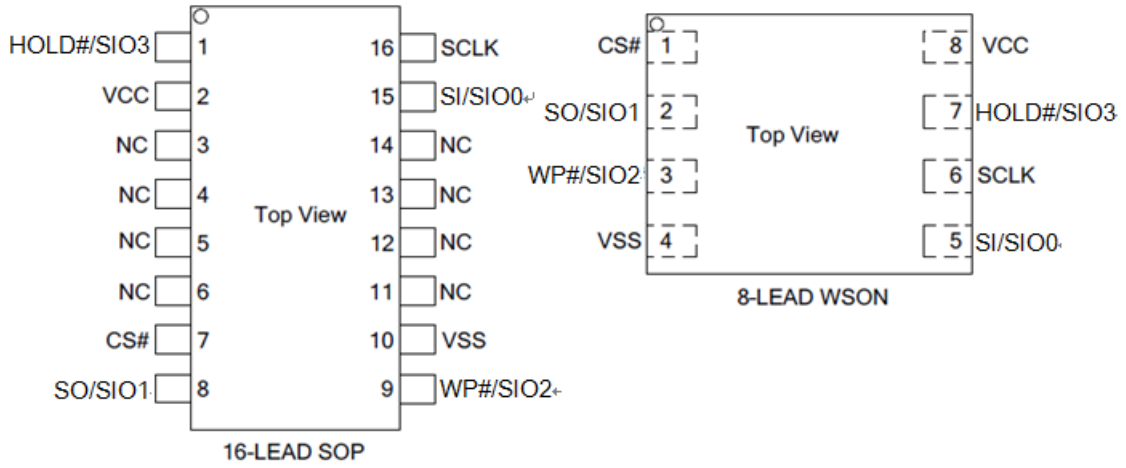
HOLD#/SIO3 1
VCC 2
NC 3
NC 4
NC 5
NC 6
CS# 7
SO/SIO1 8

Top View

16 SCLK
15 SI/SIO0
14 NC
13 NC
12 NC
11 NC
10 VSS
9 WP#/SIO2

16-LEAD SOP

CS# 1
SO/SIO1 2
WP#/SIO2 3
VSS 4

Top View

8 VCC
7 HOLD#/SIO3
6 SCLK
5 SI/SIO0

8-LEAD WSON